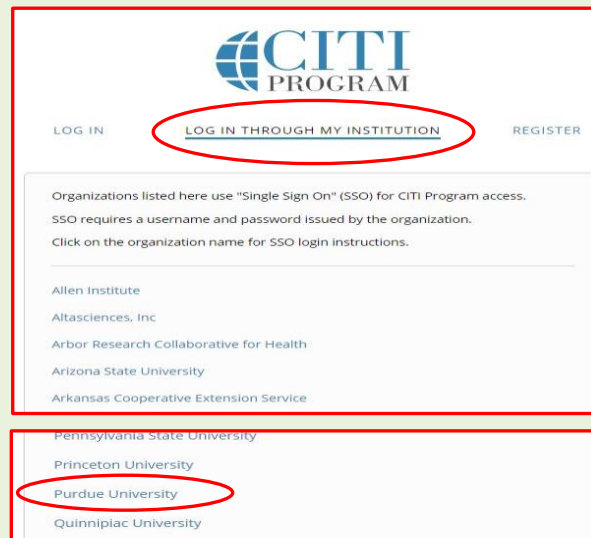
CITI PROGRAM

LOG IN

LOG IN THROUGH MY INSTITUTION

REGISTER

Organizations listed here use "Single Sign On" (SSO) for CITI Program access.

SSO requires a username and password issued by the organization.

Click on the organization name for SSO login instructions.

Allen Institute

Altasciences, Inc

Arbor Research Collaborative for Health

Arizona State University

Arkansas Cooperative Extension Service

Pennsylvania State University

Princeton University

Purdue University

Quinnipiac University